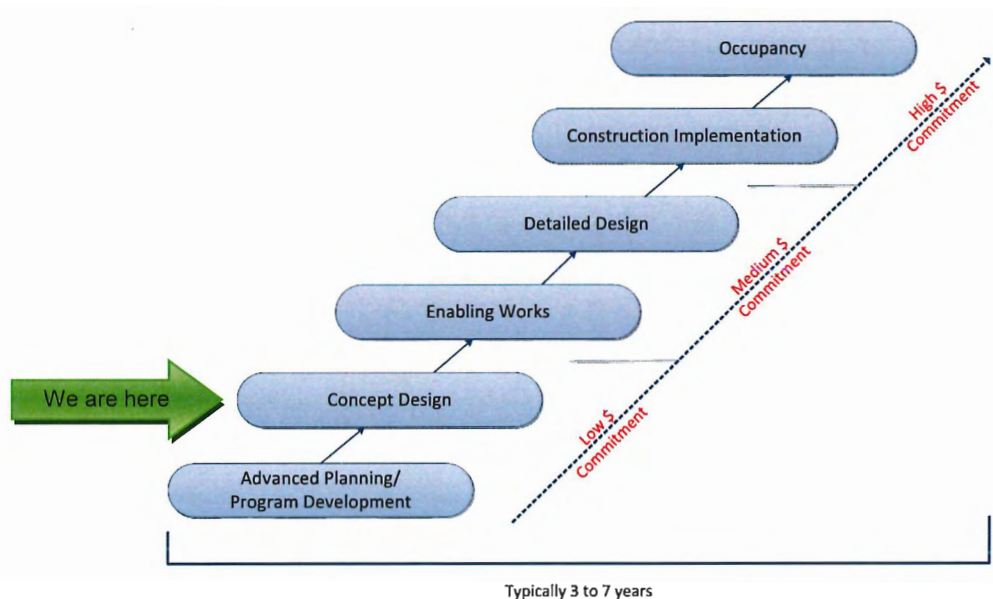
Occupancy

Construction Implementation

Detailed Design

Enabling Works

We are here

Concept Design

Advanced Planning/ Program Development

High $ Commitment

Medium $ Commitment

Low $ Commitment

Typically 3 to 7 years